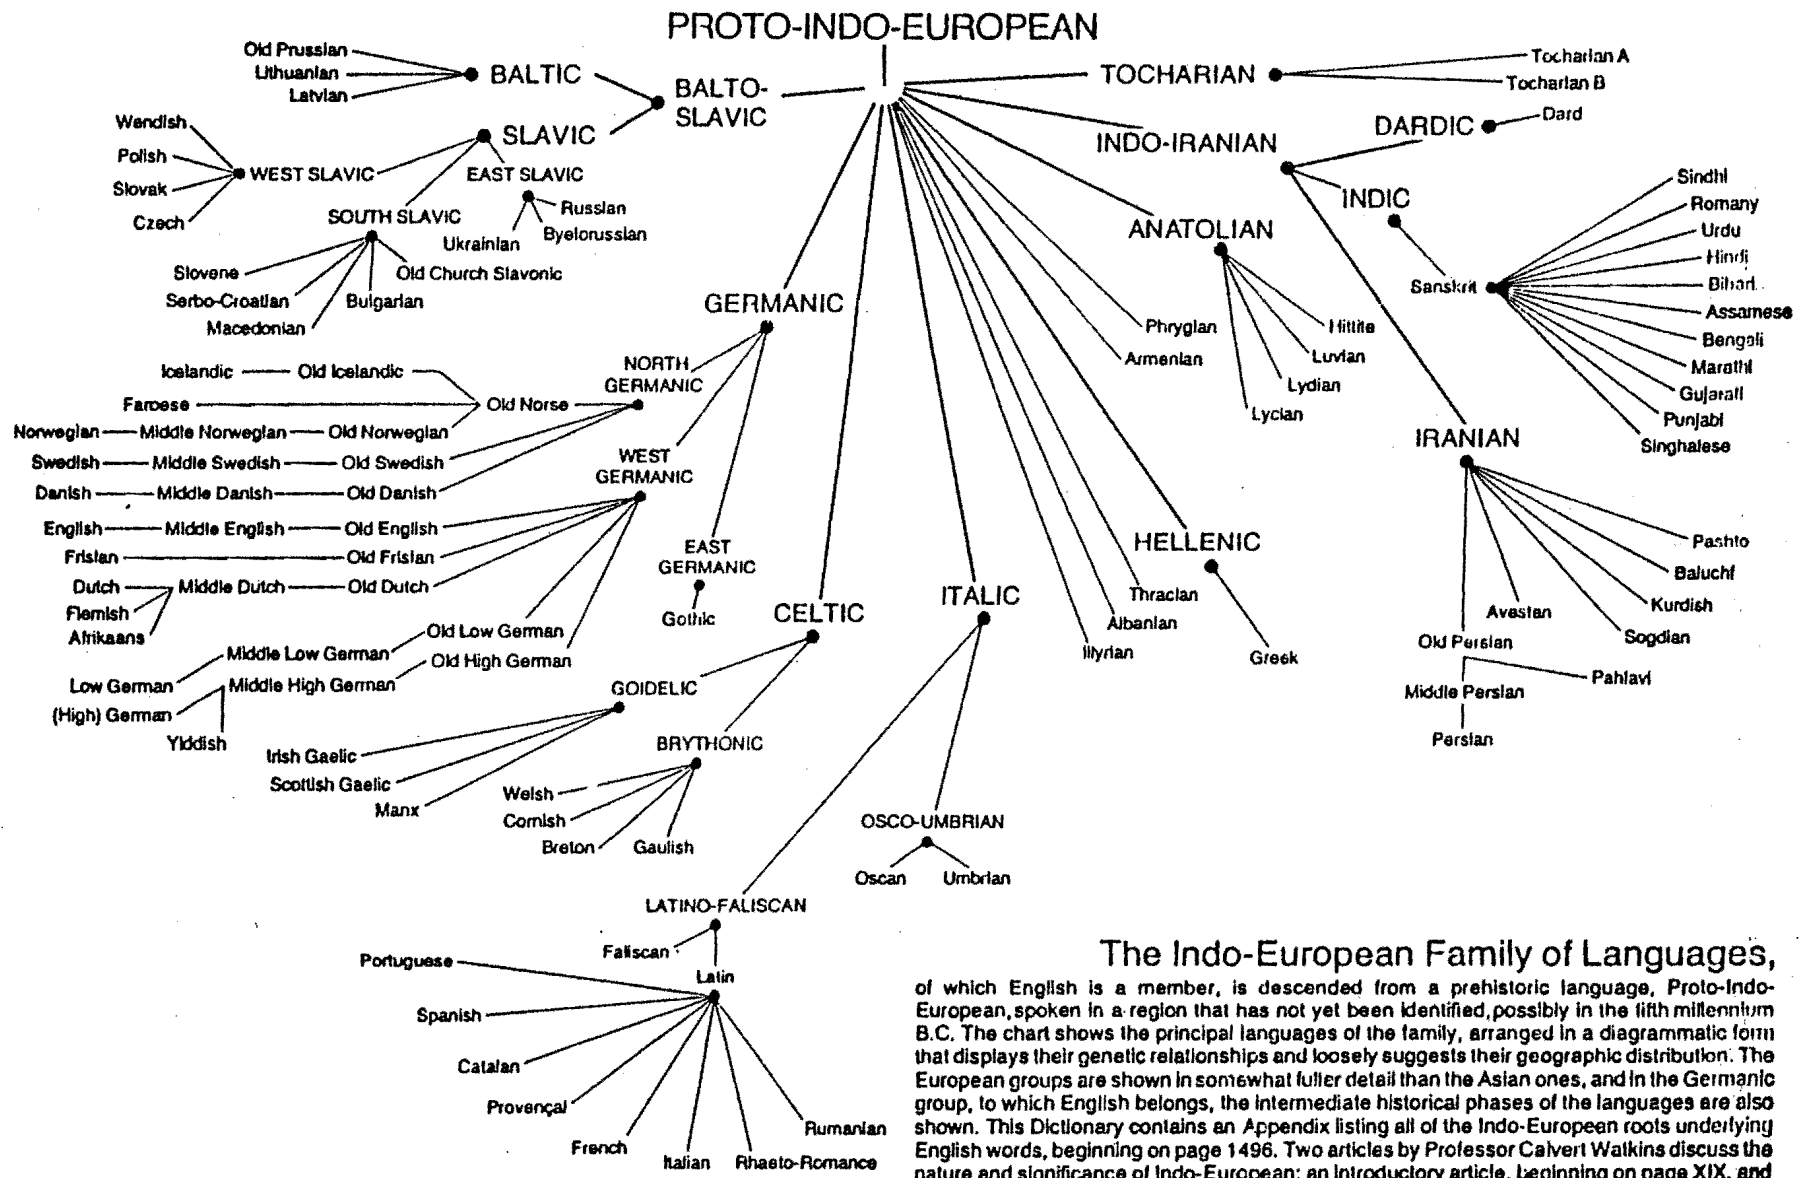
PROTO-INDO-EUROPEAN

Old Prussian
Lithuanian
Latvian
BALTIC
BALTO-SLAVIC
SLAVIC
Wendish
Polish
Slovak
Czech
WEST SLAVIC
EAST SLAVIC
Russian
Ukrainian
Byelorussian
SOUTH SLAVIC
Slovene
Serbo-Croatian
Macedonian
Bulgarian
Old Church Slavonic

TOCHARIAN
Tocharian A
Tocharian B
DARDIC
Dard
INDO-IRANIAN
INDIC
Sanskrit
Sindhi
Romany
Urdu
Hindi
Bihari
Assamese
Bengali
Marathi
Gujarati
Punjabi
Singhalese
ANATOLIAN
Hittite
Luvian
Lydian
Lycian
Phrygian
Armenian
IRANIAN
Pashto
Baluchi
Kurdish
Sogdian
Avestan
Old Persian
Pahlavi
Middle Persian
Persian

GERMANIC
NORTH GERMANIC
Icelandic
Old Icelandic
Faroese
Old Norse
Norwegian
Middle Norwegian
Old Norwegian
Swedish
Middle Swedish
Old Swedish
Danish
Middle Danish
Old Danish
WEST GERMANIC
English
Middle English
Old English
Frisian
Old Frisian
Dutch
Middle Dutch
Old Dutch
Flemish
Afrikaans
Old Low German
Middle Low German
Old High German
Low German
Middle High German
(High) German
Yiddish
EAST GERMANIC
Gothic

CELTIC
GOIDELIC
Irish Gaelic
Scottish Gaelic
Manx
BRYTHONIC
Welsh
Cornish
Breton
Gaulish

ITALIC
OSCO-UMBRIAN
Oscan
Umbrian
LATINO-FALISCAN
Faliscan
Latin
Portuguese
Spanish
Catalan
Provençal
French
Italian
Rhaeto-Romance
Rumanian

HELLENIC
Greek
Thracian
Albanian
Illyrian

The Indo-European Family of Languages,

of which English is a member, is descended from a prehistoric language, Proto-Indo-European, spoken in a region that has not yet been identified, possibly in the fifth millennium B.C. The chart shows the principal languages of the family, arranged in a diagrammatic form that displays their genetic relationships and loosely suggests their geographic distribution. The European groups are shown in somewhat fuller detail than the Asian ones, and in the Germanic group, to which English belongs, the intermediate historical phases of the languages are also shown. This Dictionary contains an Appendix listing all of the Indo-European roots underlying English words, beginning on page 1496. Two articles by Professor Calvert Watkins discuss the nature and significance of Indo-European: an introductory article, beginning on page XIX, and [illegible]